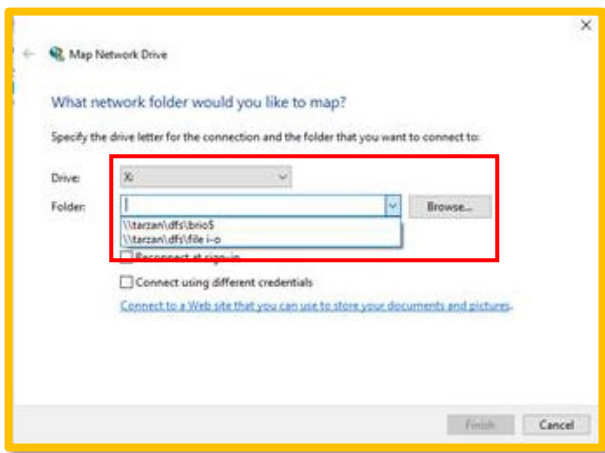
×

Map Network Drive

What network folder would you like to map?

Specify the drive letter for the connection and the folder that you want to connect to:

Drive: X:

Folder: |

\\tarzan\dfs\brio$
\\tarzan\dfs\file i-o

Browse...

Reconnect at sign-in

Connect using different credentials

Connect to a Web site that you can use to store your documents and pictures.

Finish Cancel